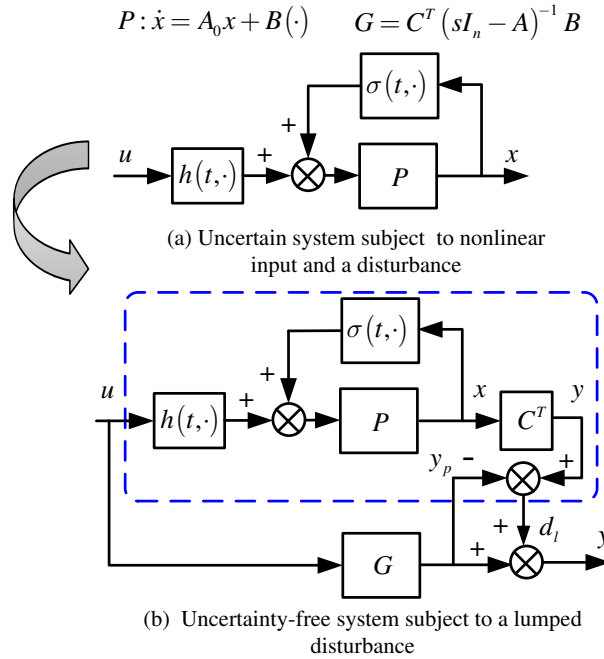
$P:\dot{x}=A_0x+B(\cdot)$ $G=C^T(sI_n-A)^{-1}B$

$\sigma(t,\cdot)$

+

$u$ $h(t,\cdot)$ + $P$ $x$

(a) Uncertain system subject to nonlinear input and a disturbance

$\sigma(t,\cdot)$

+

$u$ $h(t,\cdot)$ + $P$ $x$ $C^T$ $y$

$y_p$ - +

+ $d_l$

+ $G$ $y$

(b) Uncertainty-free system subject to a lumped disturbance